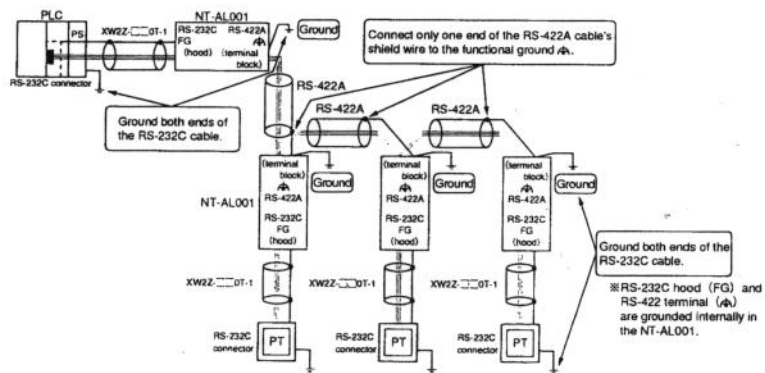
PLC

PS

XW2Z-□□0T-1

NT-AL001

RS-232C FG (hood)

RS-422A (terminal block)

Ground

RS-232C connector

Connect only one end of the RS-422A cable's shield wire to the functional ground.

RS-422A

RS-422A

RS-422A

Ground both ends of the RS-232C cable.

NT-AL001

(terminal block) RS-422A RS-232C FG (hood)

Ground

(terminal block) RS-422A RS-232C FG (hood)

Ground

(terminal block) RS-422A RS-232C FG (hood)

Ground

Ground both ends of the RS-232C cable.

※RS-232C hood (FG) and RS-422 terminal are grounded internally in the NT-AL001.

XW2Z-□□0T-1

XW2Z-□□0T-1

XW2Z-□□0T-1

RS-232C connector

PT

RS-232C connector

PT

RS-232C connector

PT